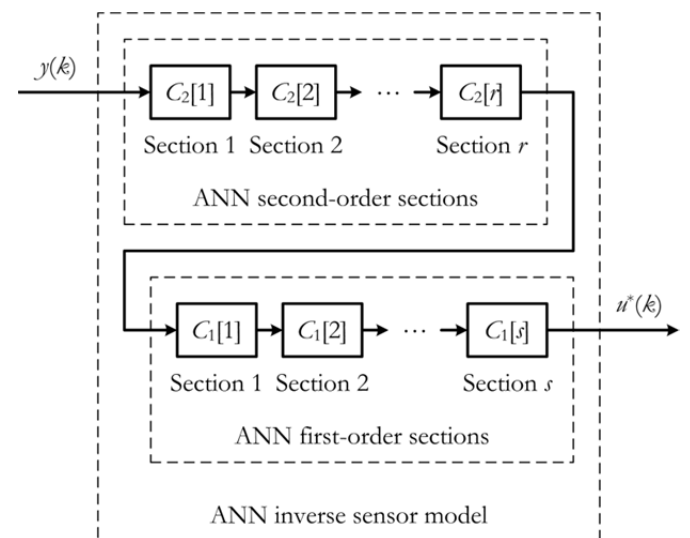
$y(k)$

$C_2[1]$ $C_2[2]$ ⋯ $C_2[r]$

Section 1 Section 2 Section $r$

ANN second-order sections

$u^*(k)$

$C_1[1]$ $C_1[2]$ ⋯ $C_1[s]$

Section 1 Section 2 Section $s$

ANN first-order sections

ANN inverse sensor model